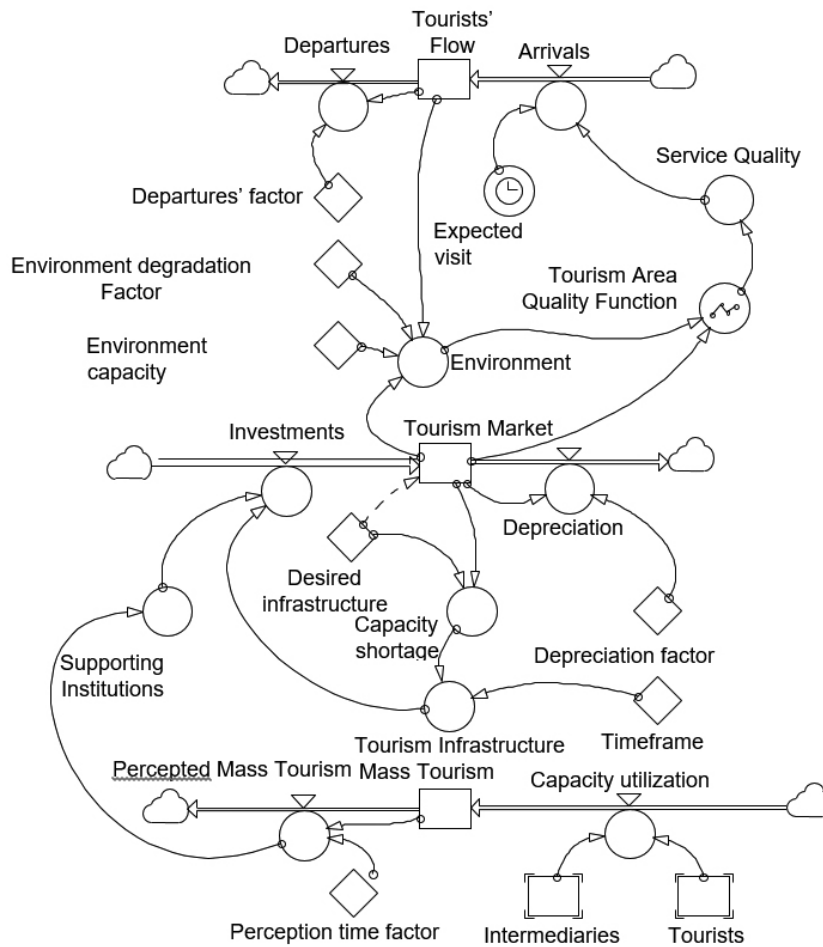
Tourists' Flow

Departures

Arrivals

Service Quality

Departures' factor

Expected visit

Environment degradation Factor

Tourism Area Quality Function

Environment capacity

Environment

Investments

Tourism Market

Depreciation

Desired infrastructure

Capacity shortage

Depreciation factor

Supporting Institutions

Tourism Infrastructure

Timeframe

Percepted Mass Tourism

Mass Tourism

Capacity utilization

Perception time factor

Intermediaries

Tourists